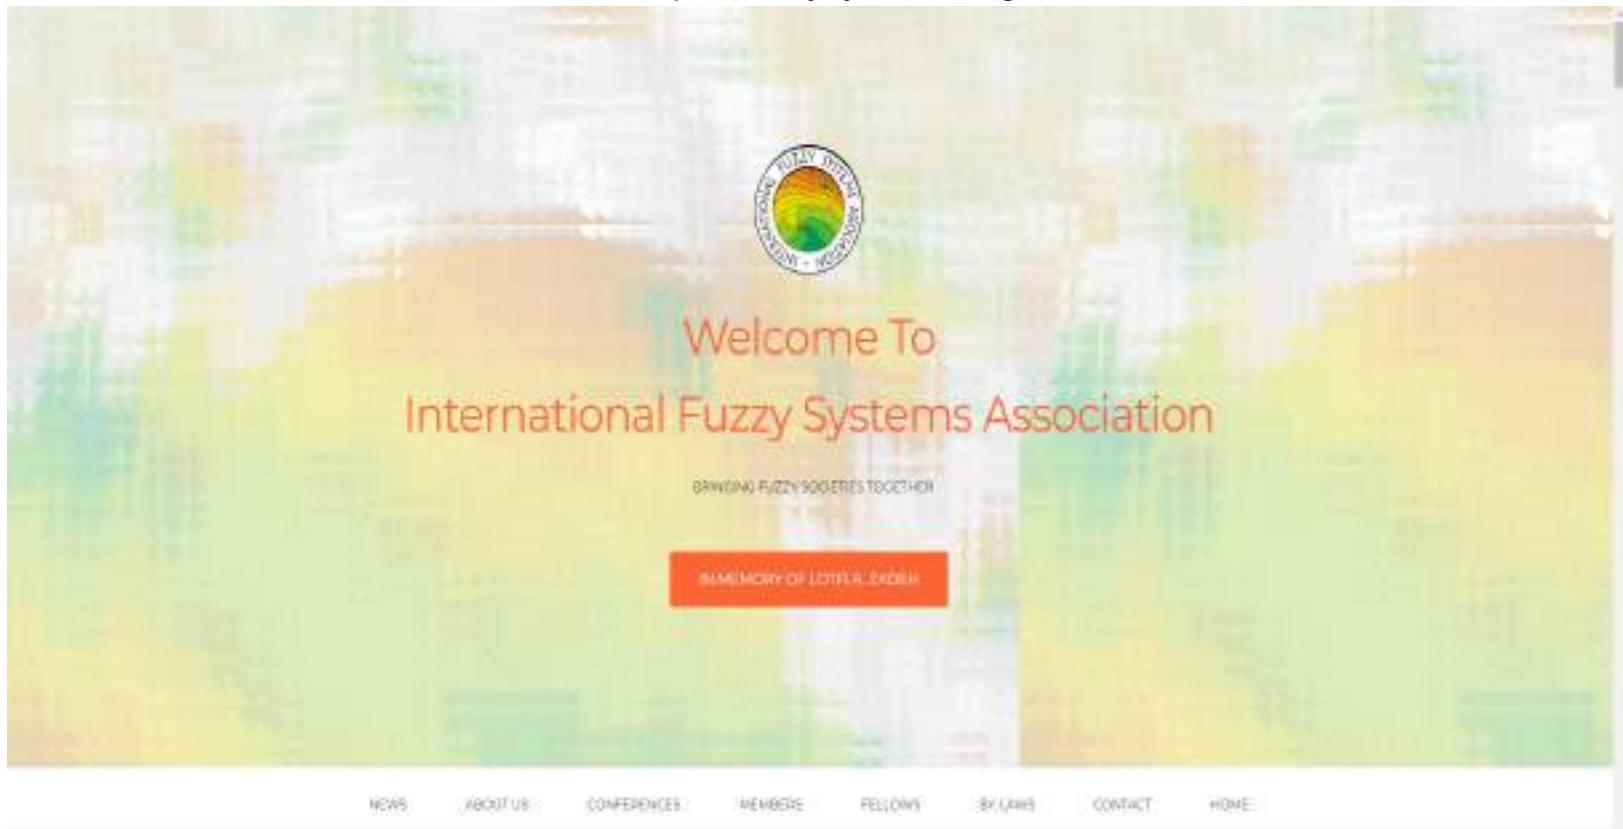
INTERNATIONAL FUZZY SYSTEMS ASSOCIATION

Welcome To

International Fuzzy Systems Association

BRINGING FUZZY SOCIETIES TOGETHER

IN MEMORY OF LOTFI A. ZADEH

NEWS ABOUT US CONFERENCES MEMBERS FELLOWS BY LAWS CONTACT HOME